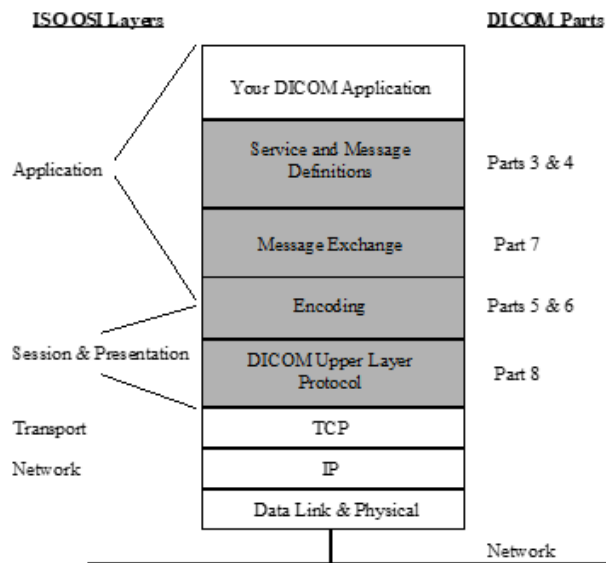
ISO OSI Layers

DICOM Parts

Your DICOM Application

Application

Service and Message Definitions

Parts 3 & 4

Message Exchange

Part 7

Encoding

Parts 5 & 6

Session & Presentation

DICOM Upper Layer Protocol

Part 8

Transport

TCP

Network

IP

Data Link & Physical

Network